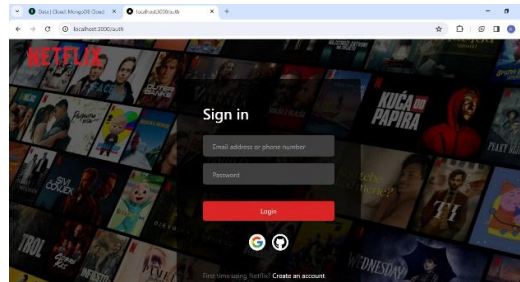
[Beta] Cloud: MongoDB Cloud ×
localhost:3000/auth ×
+
localhost:3000/auth
NETFLIX
Sign in
Email address or phone number
Password
Login
First time using Netflix? Create an account
KUĆA OD PAPIRA
WEDNESDAY
TROL